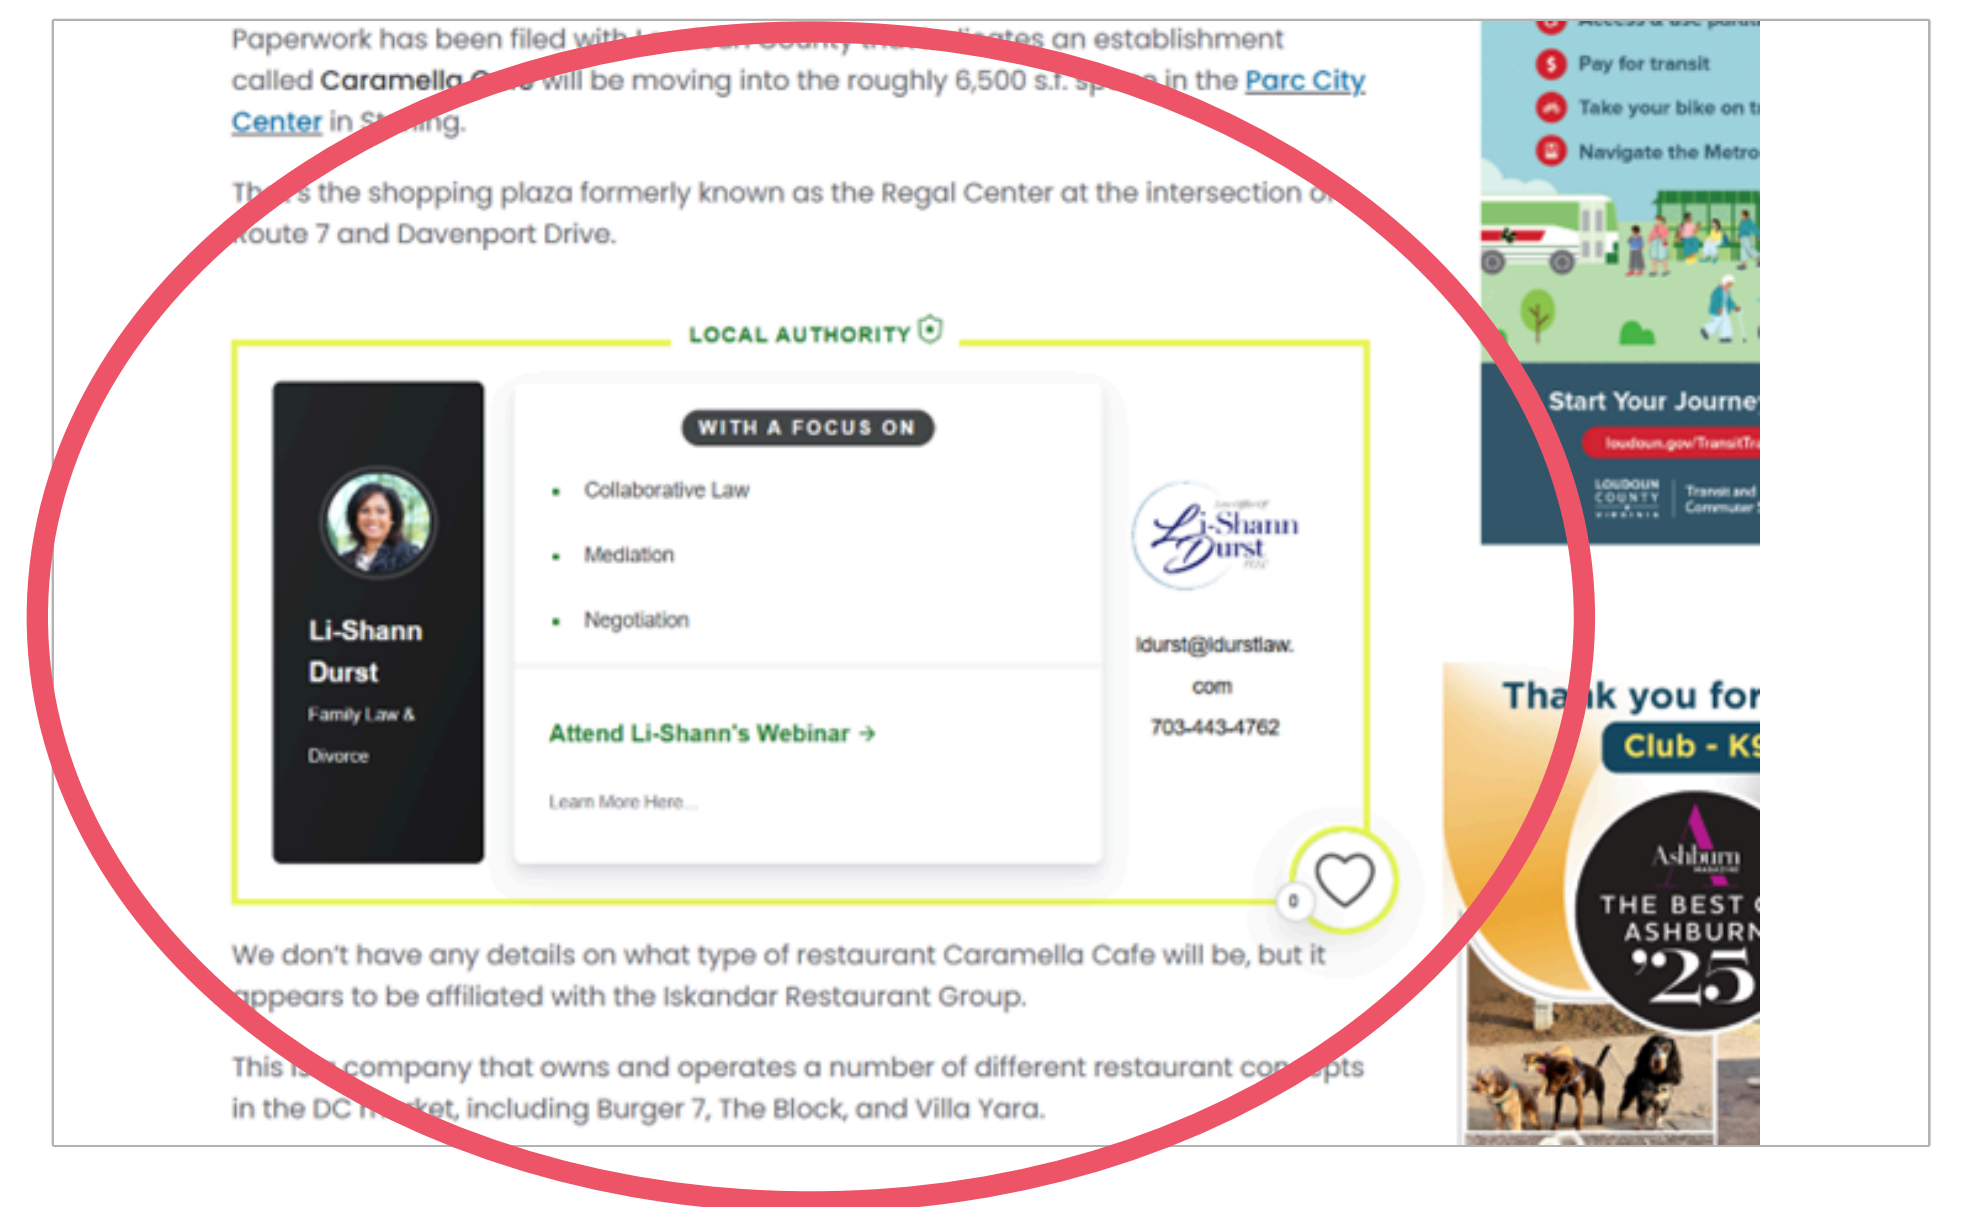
Paperwork has been filed with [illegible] an establishment called Caramella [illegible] will be moving into the roughly 6,500 s.f. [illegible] in the Parc City Center in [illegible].

Th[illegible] the shopping plaza formerly known as the Regal Center at the intersection o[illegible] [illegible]oute 7 and Davenport Drive.

LOCAL AUTHORITY

Li-Shann Durst

Family Law & Divorce

WITH A FOCUS ON

- Collaborative Law
- Mediation
- Negotiation

Attend Li-Shann's Webinar →

Learn More Here...

Li-Shann Durst

ldurst@ldurstlaw.com

703-443-4762

0

We don't have any details on what type of restaurant Caramella Cafe will be, but it appears to be affiliated with the Iskandar Restaurant Group.

This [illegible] company that owns and operates a number of different restaurant con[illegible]pts in the DC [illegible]ket, including Burger 7, The Block, and Villa Yara.

Pay for transit

Take your bike on t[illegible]

Navigate the Metro

Start Your Journe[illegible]

loudoun.gov/TransitTr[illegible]

LOUDOUN COUNTY VIRGINIA

Transit and Commuter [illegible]

Tha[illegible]k you for

Club - K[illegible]

Ashburn

THE BEST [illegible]

ASHBURN

'25